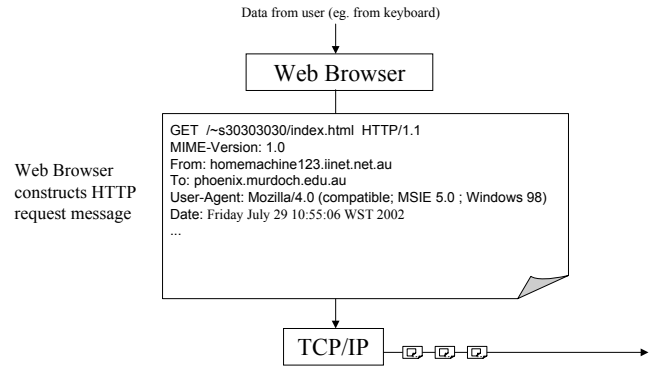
Data from user (eg. from keyboard)

Web Browser

Web Browser constructs HTTP request message

GET /~s30303030/index.html HTTP/1.1
MIME-Version: 1.0
From: homemachine123.iinet.net.au
To: phoenix.murdoch.edu.au
User-Agent: Mozilla/4.0 (compatible; MSIE 5.0 ; Windows 98)
Date: Friday July 29 10:55:06 WST 2002
...

TCP/IP